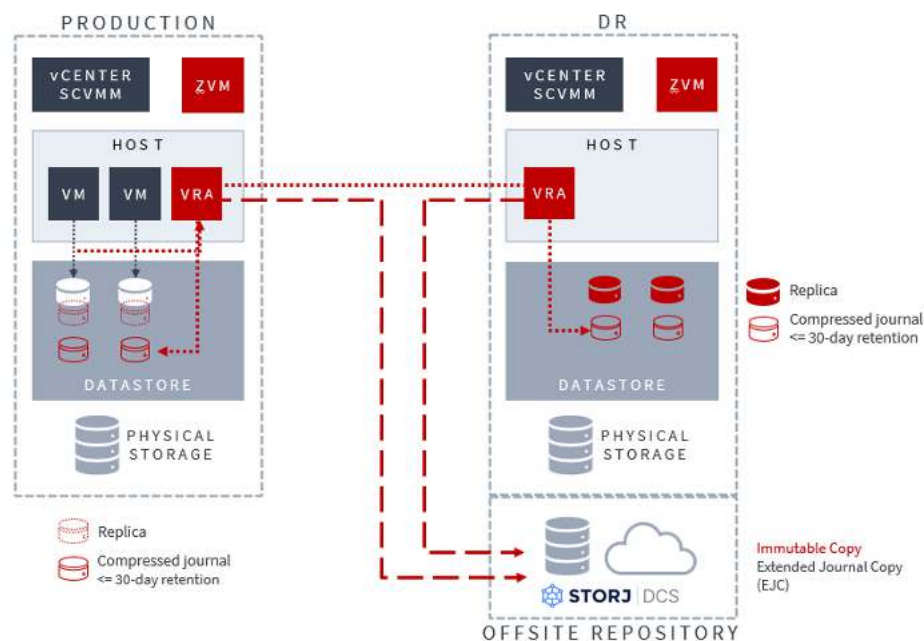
PRODUCTION

vCENTER SCVMM

ZVM

HOST

VM

VM

VRA

DATASTORE

PHYSICAL STORAGE

Replica

Compressed journal <= 30-day retention

DR

vCENTER SCVMM

ZVM

HOST

VRA

DATASTORE

PHYSICAL STORAGE

Replica

Compressed journal <= 30-day retention

STORJ | DCS

Immutable Copy
Extended Journal Copy (EJC)

OFFSITE REPOSITORY